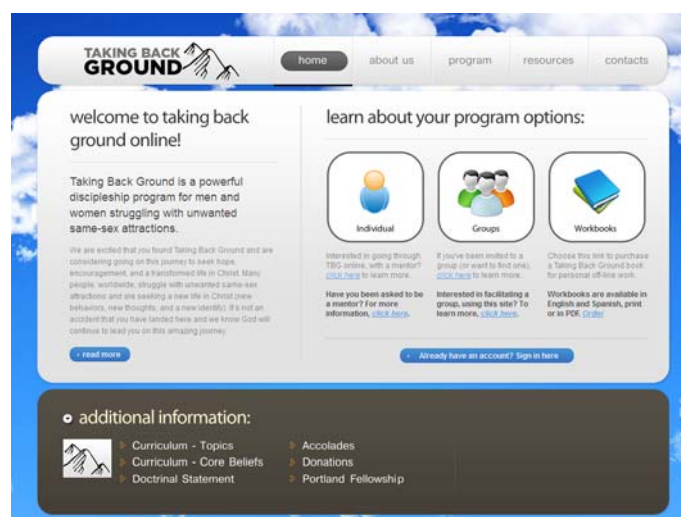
TAKING BACK GROUND

home
about us
program
resources
contacts

welcome to taking back ground online!

Taking Back Ground is a powerful discipleship program for men and women struggling with unwanted same-sex attractions.

We are excited that you found Taking Back Ground and are considering going on this journey to seek hope, encouragement, and a transformed life in Christ. Many people, worldwide, struggle with unwanted same-sex attractions and are seeking a new life in Christ (new behaviors, new thoughts, and a new identity). It's not an accident that you have landed here and we know God will continue to lead you on this amazing journey.

› read more

learn about your program options:

Individual

Interested in going through TBG online, with a mentor? click here to learn more.

Have you been asked to be a mentor? For more information, click here.

Groups

If you've been invited to a group (or want to find one), click here to learn more.

Interested in facilitating a group, using this site? To learn more, click here.

Workbooks

Choose this link to purchase a Taking Back Ground book for personal off-line work.

Workbooks are available in English and Spanish, print or in PDF. Order!

› Already have an account? Sign in here

additional information:

Curriculum - Topics
Curriculum - Core Beliefs
Doctrinal Statement
Accolades
Donations
Portland Fellowship